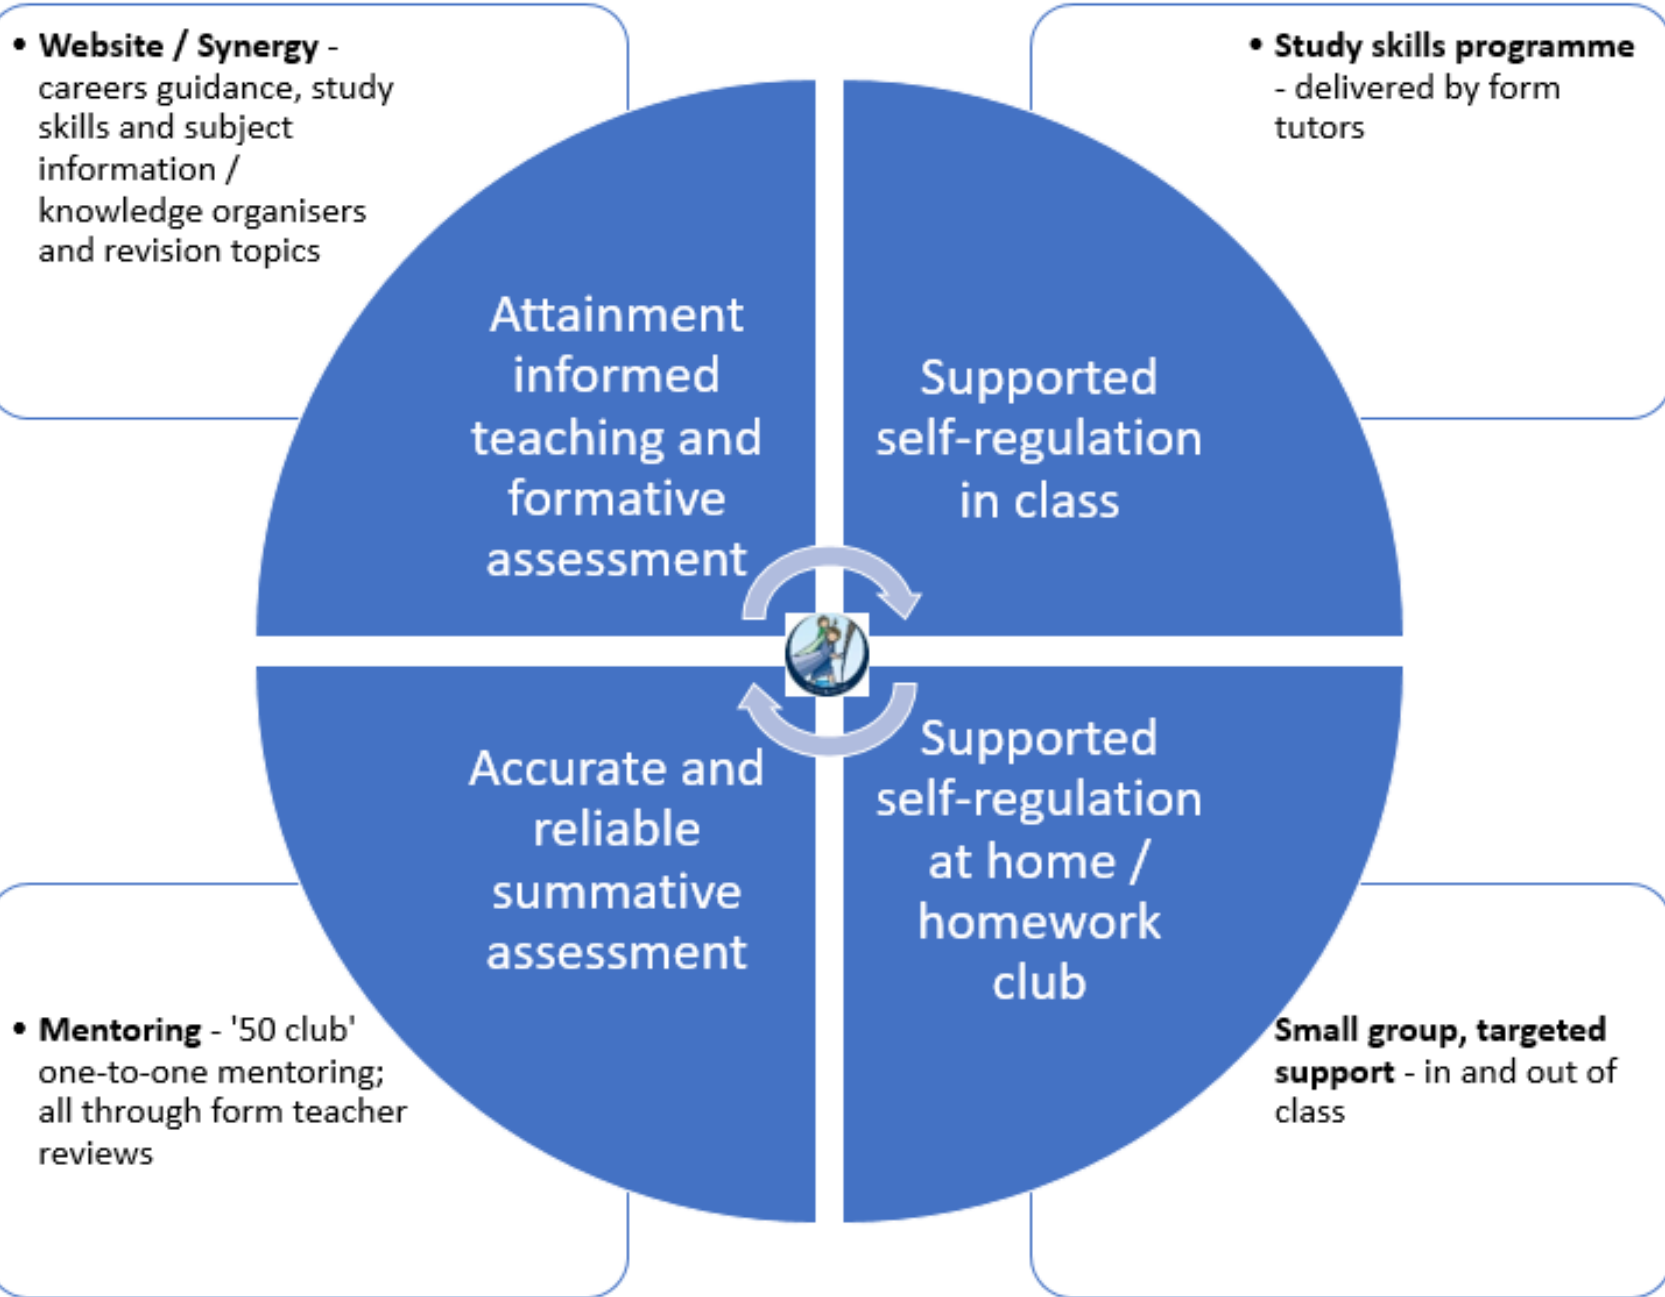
• **Website / Synergy** - careers guidance, study skills and subject information / knowledge organisers and revision topics

• **Study skills programme** - delivered by form tutors

Attainment informed teaching and formative assessment

Supported self-regulation in class

Accurate and reliable summative assessment

Supported self-regulation at home / homework club

• **Mentoring** - '50 club' one-to-one mentoring; all through form teacher reviews

**Small group, targeted support** - in and out of class